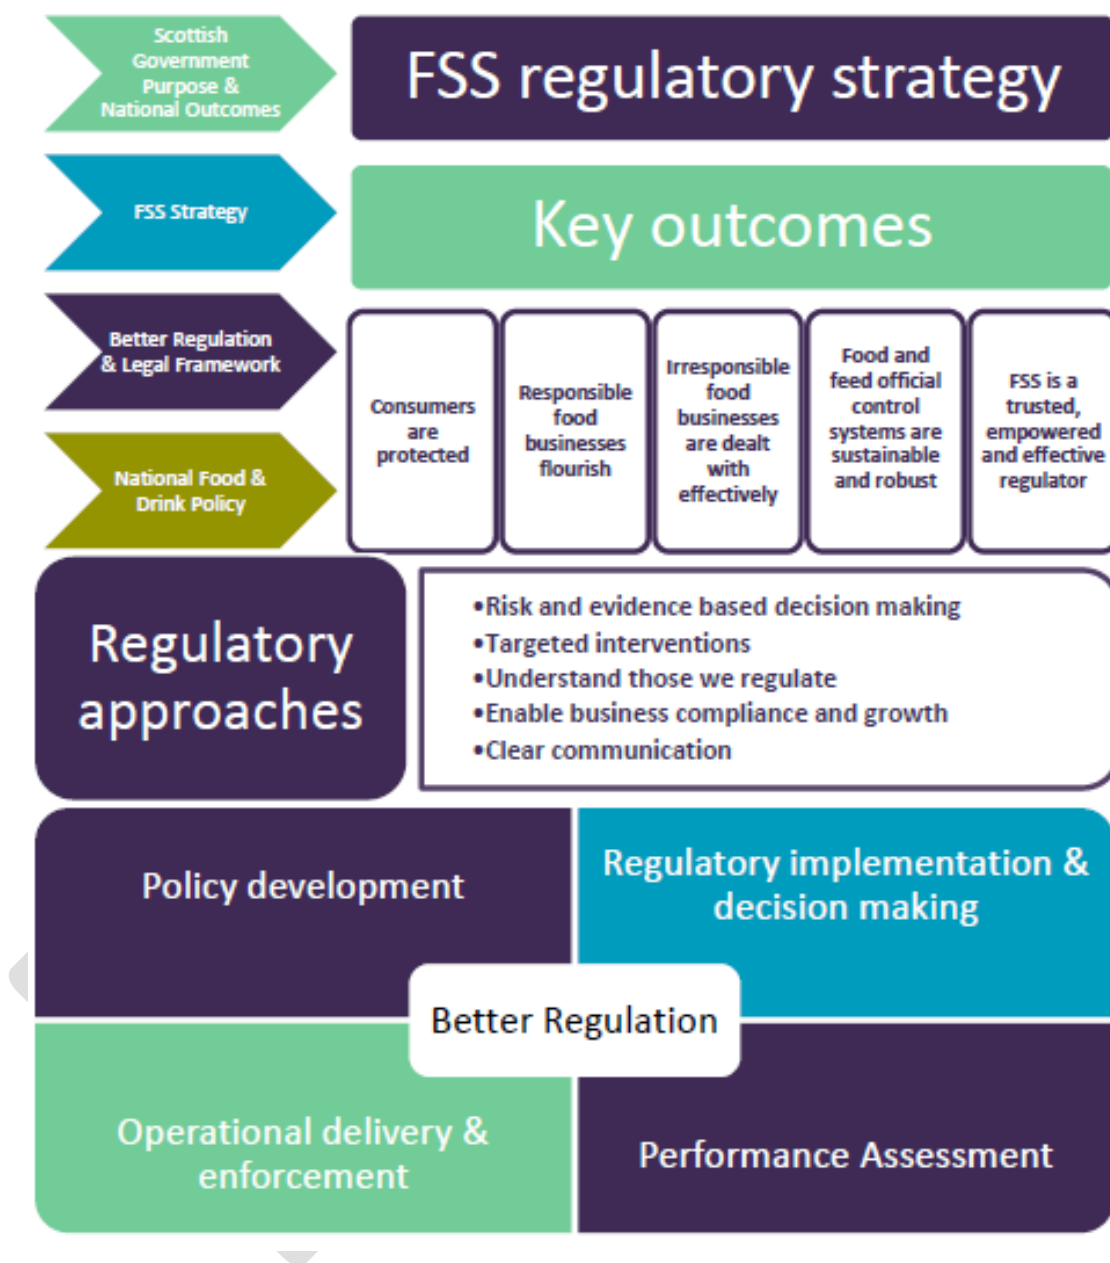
Scottish Government Purpose & National Outcomes

FSS regulatory strategy

FSS Strategy

Key outcomes

Better Regulation & Legal Framework

National Food & Drink Policy

Consumers are protected

Responsible food businesses flourish

Irresponsible food businesses are dealt with effectively

Food and feed official control systems are sustainable and robust

FSS is a trusted, empowered and effective regulator

Regulatory approaches

•Risk and evidence based decision making
•Targeted interventions
•Understand those we regulate
•Enable business compliance and growth
•Clear communication

Policy development

Regulatory implementation & decision making

Better Regulation

Operational delivery & enforcement

Performance Assessment